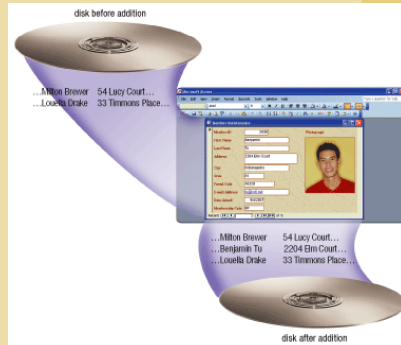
disk before addition

...Milton Brewer 54 Lucy Court...
...Louella Drake 33 Timmons Place...

Microsoft Access

Member ID
First Name Benjamin
Last Name Tu
Address 2204 Elm Court
City
State
Postal Code
E-mail Address
Date Joined
Membership Fee

Photograph

...Milton Brewer 54 Lucy Court...
...Benjamin Tu 2204 Elm Court...
...Louella Drake 33 Timmons Place...

disk after addition